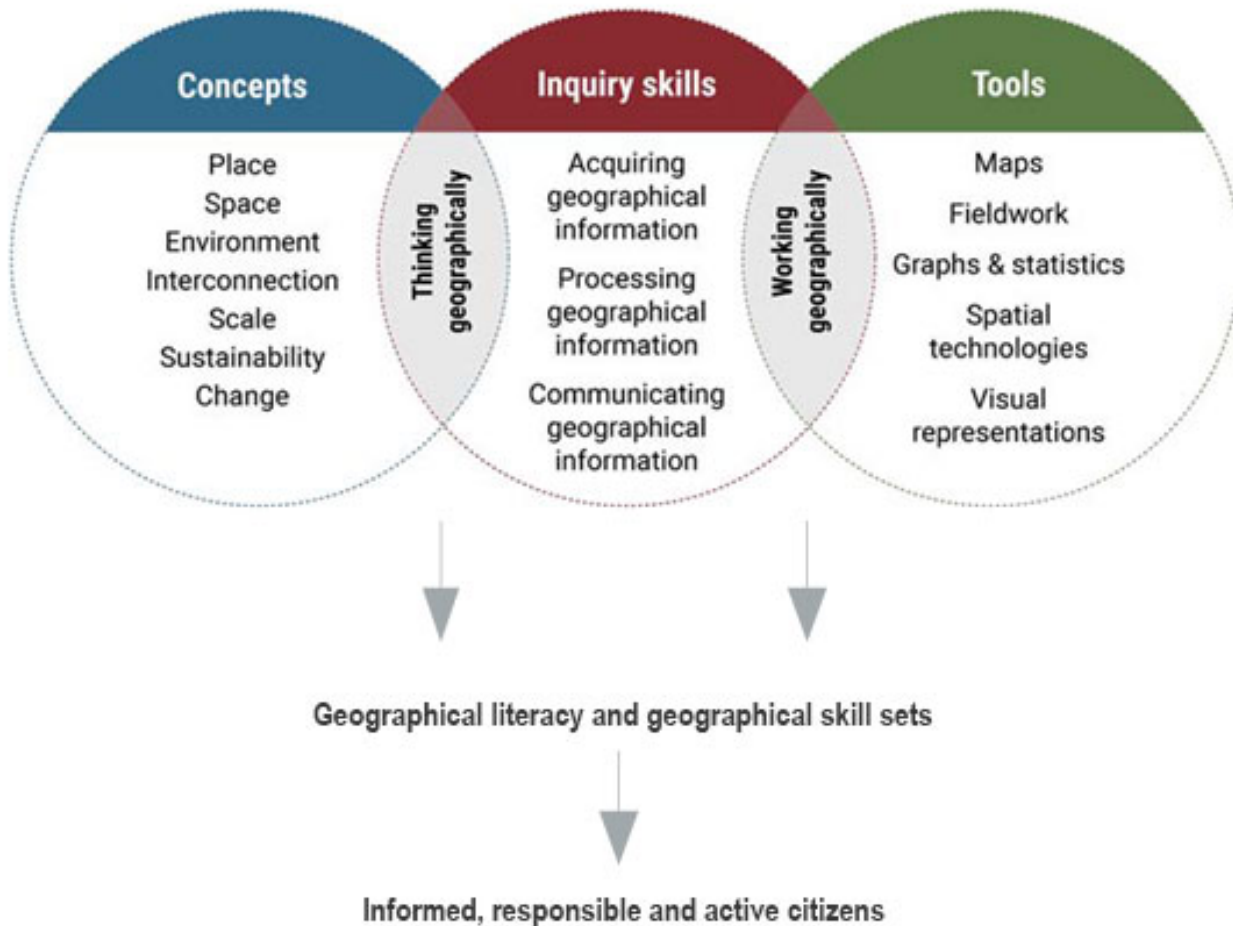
Concepts

Place
Space
Environment
Interconnection
Scale
Sustainability
Change

Thinking geographically

Inquiry skills

Acquiring geographical information
Processing geographical information
Communicating geographical information

Working geographically

Tools

Maps
Fieldwork
Graphs & statistics
Spatial technologies
Visual representations

Geographical literacy and geographical skill sets

Informed, responsible and active citizens